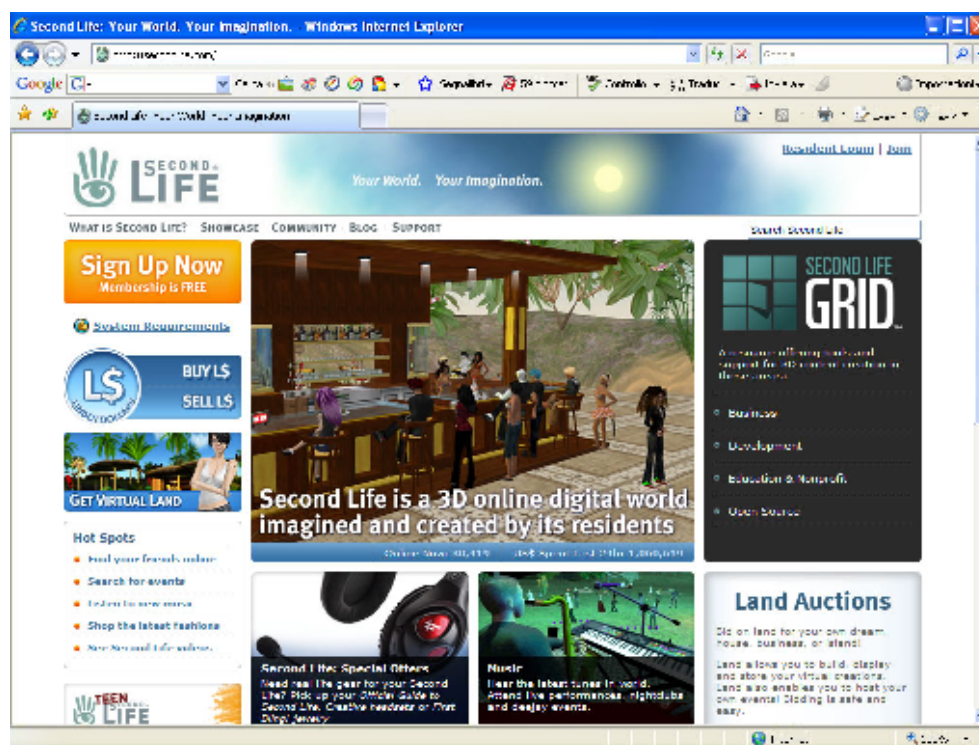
Second Life: Your World. Your Imagination. Windows Internet Explorer

Google

Second Life: Your World. Your Imagination

SECOND LIFE

Your World. Your Imagination.

Resident Login | Join

WHAT IS SECOND LIFE? SHOWCASE COMMUNITY BLOG SUPPORT

Search Second Life

Sign Up Now
Membership is FREE

System Requirements

L$
BUY L$
SELL L$

GET VIRTUAL LAND

Hot Spots
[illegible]
Search for events
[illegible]
Shop the latest fashions
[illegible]

TEEN SECOND LIFE

Second Life is a 3D online digital world imagined and created by its residents

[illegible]

SECOND LIFE GRID

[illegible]

Business
Development
Education & Nonprofit
Open Source

Second Life Special Offers
Need real life gear for your Second Life? Pick up your Official Guide to Second Life, Creative headsets or First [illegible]

Music
Hear the latest tunes in world. Attend live performances, nightclubs and deejay events.

Land Auctions
Bid on land for your own dream house, business, or island!
Land allows you to build, display and store your virtual creations. Land also enables you to host your own events! Bidding is safe and easy.